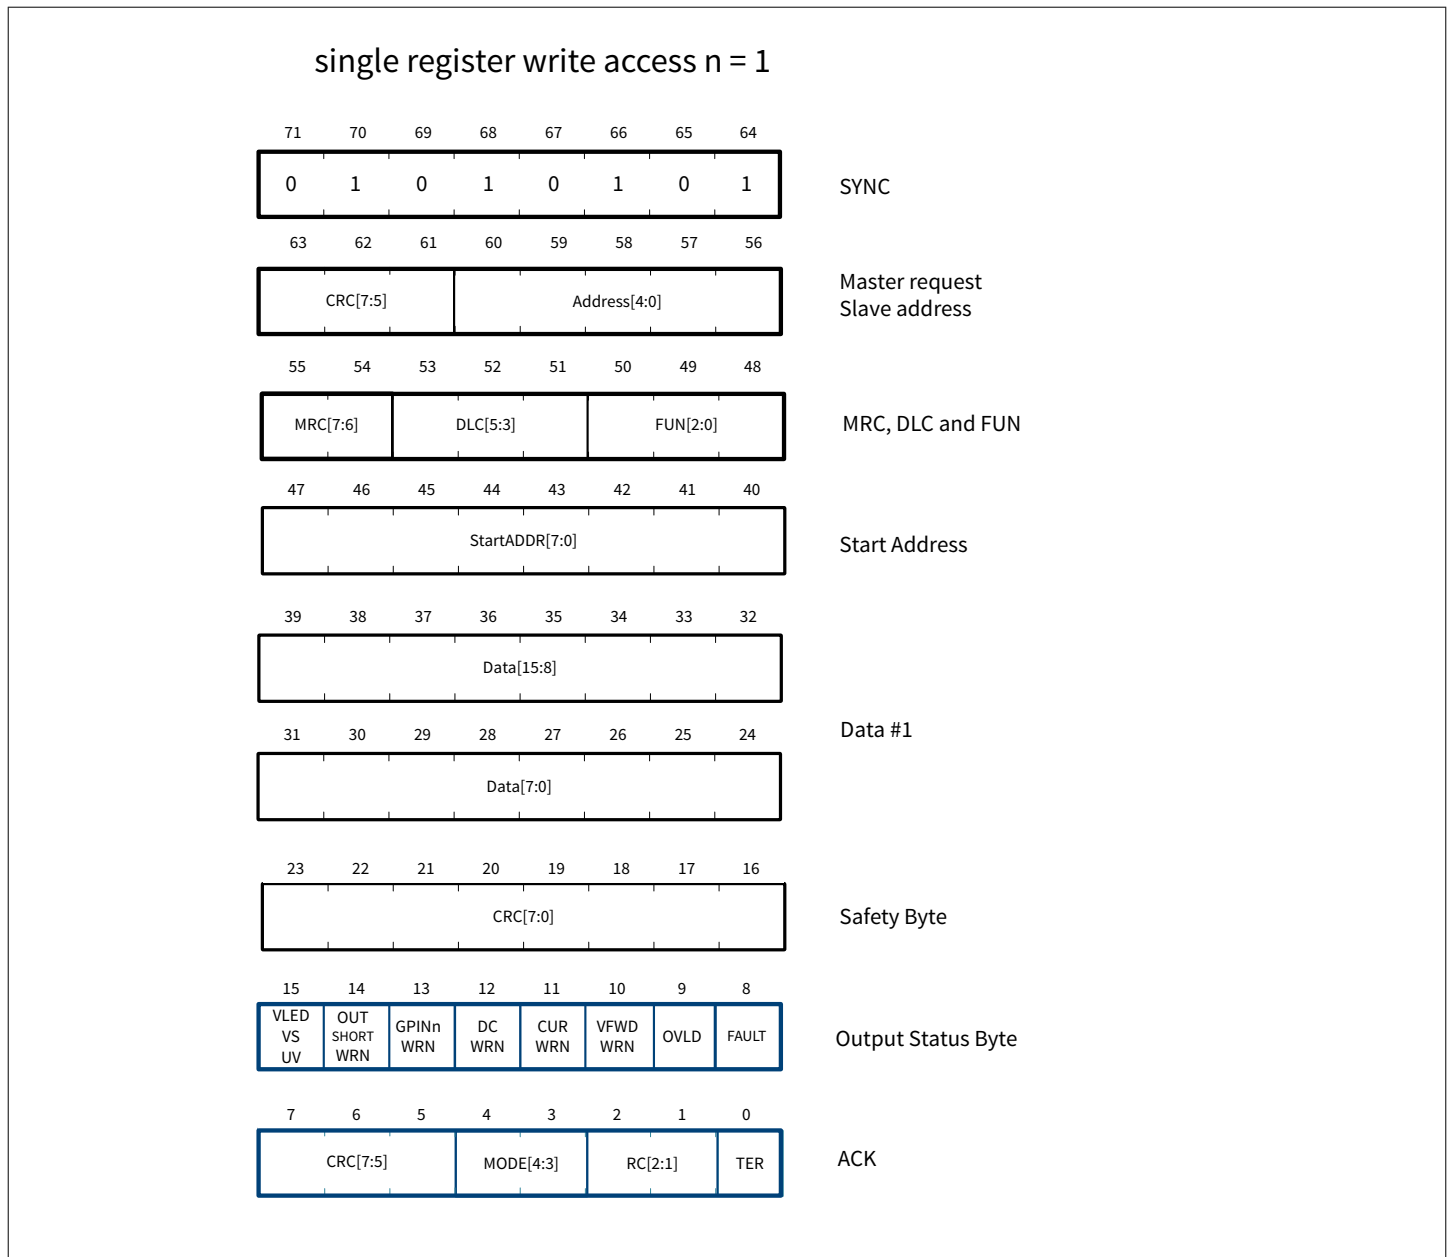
single register write access n = 1

| 71 | 70 | 69 | 68 | 67 | 66 | 65 | 64 |
|---|---|---|---|---|---|---|---|
| 0 | 1 | 0 | 1 | 0 | 1 | 0 | 1 |

SYNC

63 62 61 60 59 58 57 56

CRC[7:5] Address[4:0]

Master request
Slave address

55 54 53 52 51 50 49 48

MRC[7:6] DLC[5:3] FUN[2:0]

MRC, DLC and FUN

47 46 45 44 43 42 41 40

StartADDR[7:0]

Start Address

39 38 37 36 35 34 33 32

Data[15:8]

31 30 29 28 27 26 25 24

Data[7:0]

Data #1

23 22 21 20 19 18 17 16

CRC[7:0]

Safety Byte

| 15 | 14 | 13 | 12 | 11 | 10 | 9 | 8 |
|---|---|---|---|---|---|---|---|
| VLED VS UV | OUT SHORT WRN | GPINn WRN | DC WRN | CUR WRN | VFWD WRN | OVLD | FAULT |

Output Status Byte

7 6 5 4 3 2 1 0

CRC[7:5] MODE[4:3] RC[2:1] TER

ACK